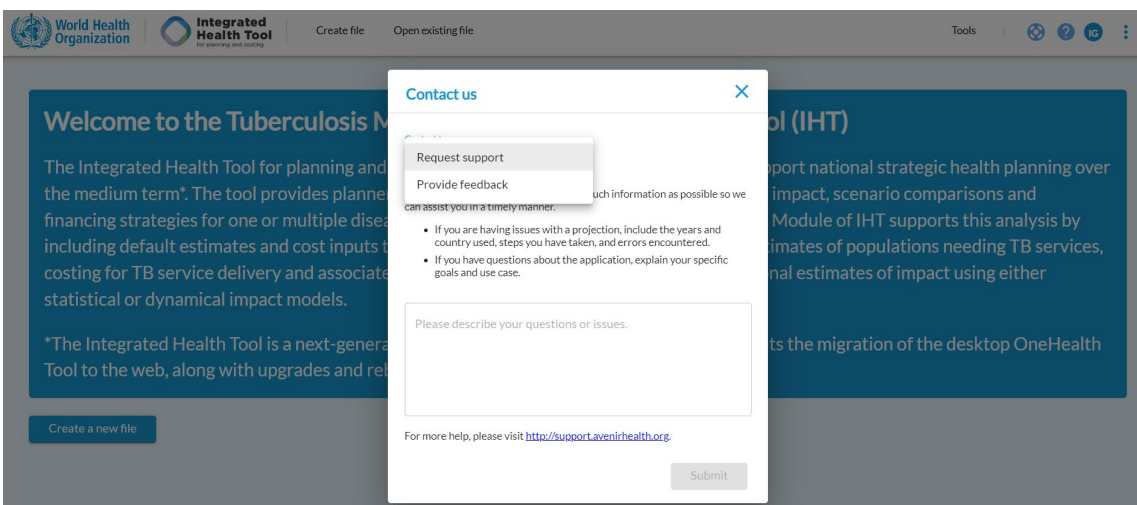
World Health Organization

Integrated Health Tool
for planning and costing

Create file

Open existing file

Tools

IG

Welcome to the Tuberculosis M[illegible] ol (IHT)

The Integrated Health Tool for planning and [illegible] pport national strategic health planning over the medium term*. The tool provides planne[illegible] impact, scenario comparisons and financing strategies for one or multiple dise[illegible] Module of IHT supports this analysis by including default estimates and cost inputs t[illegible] timates of populations needing TB services, costing for TB service delivery and associate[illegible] nal estimates of impact using either statistical or dynamical impact models.

*The Integrated Health Tool is a next-genera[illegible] ts the migration of the desktop OneHealth Tool to the web, along with upgrades and reb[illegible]

Create a new file

Contact us

×

Request support

Provide feedback

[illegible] uch information as possible so we can assist you in a timely manner.

• If you are having issues with a projection, include the years and country used, steps you have taken, and errors encountered.
• If you have questions about the application, explain your specific goals and use case.

Please describe your questions or issues.

For more help, please visit http://support.avenirhealth.org.

Submit